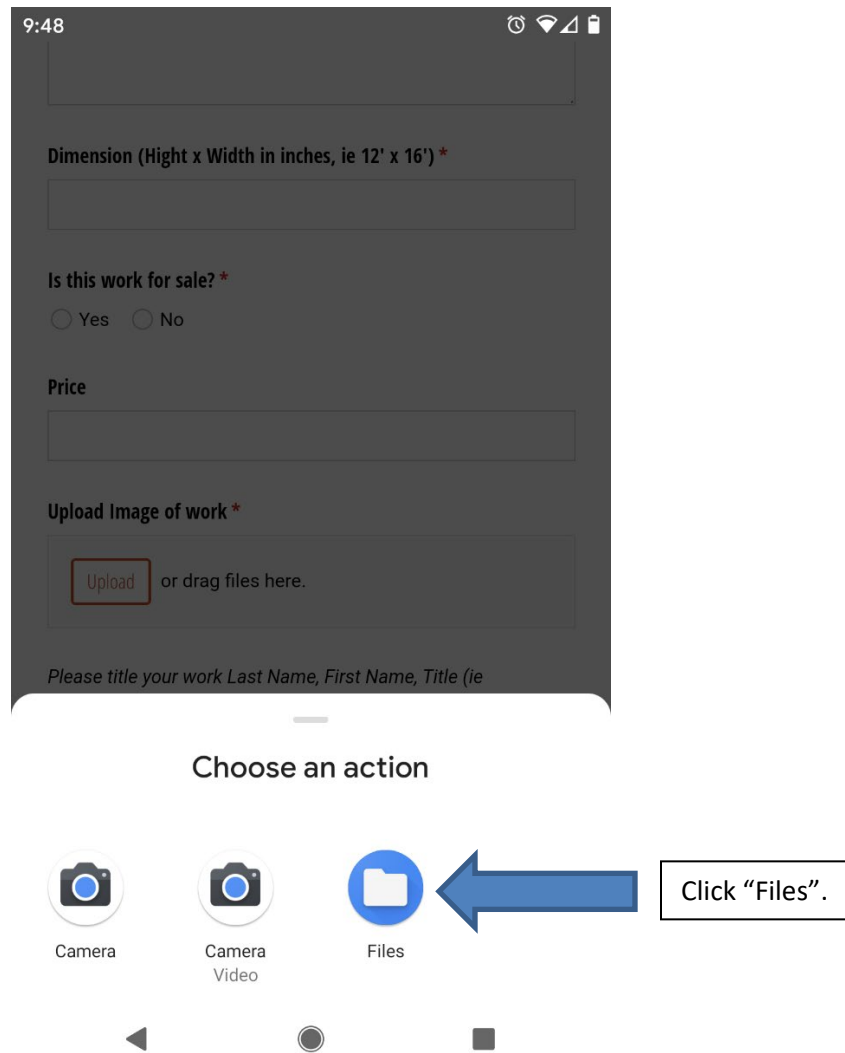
9:48

Dimension (Hight x Width in inches, ie 12' x 16') *

Is this work for sale? *

Yes No

Price

Upload Image of work *

Upload or drag files here.

Please title your work Last Name, First Name, Title (ie

Choose an action

Camera

Camera
Video

Files

Click “Files”.